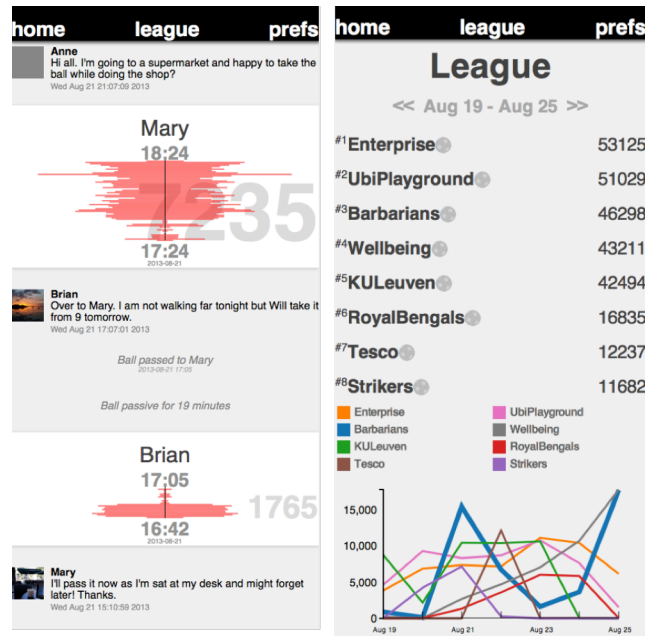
home league prefs

Anne
Hi all. I'm going to a supermarket and happy to take the ball while doing the shop?
Wed Aug 21 21:07:09 2013

Mary
18:24
7235
17:24
2013-08-21

Brian
Over to Mary. I am not walking far tonight but Will take it from 9 tomorrow.
Wed Aug 21 17:07:01 2013

Ball passed to Mary
2013-08-21 17:05

Ball passive for 19 minutes

Brian
17:05
1765
16:42
2013-08-21

Mary
I'll pass it now as I'm sat at my desk and might forget later! Thanks.
Wed Aug 21 15:10:59 2013

home league prefs

League

<< Aug 19 - Aug 25 >>

| | |
|---|---|
| #1 Enterprise | 53125 |
| #2 UbiPlayground | 51029 |
| #3 Barbarians | 46298 |
| #4 Wellbeing | 43211 |
| #5 KULeuven | 42494 |
| #6 RoyalBengals | 16835 |
| #7 Tesco | 12237 |
| #8 Strikers | 11682 |

Enterprise
UbiPlayground
Barbarians
Wellbeing
KULeuven
RoyalBengals
Tesco
Strikers

15,000
10,000
5,000
0
Aug 19
Aug 21
Aug 23
Aug 25